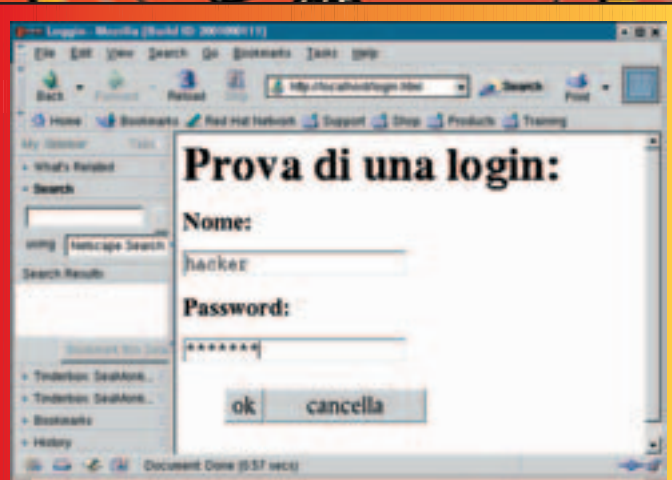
Loggin - Mozilla {Build ID: 2001080111}

File Edit View Search Go Bookmarks Tasks Help

Back Forward Reload Stop http://localhost/login.html Search Print

Home Bookmarks Red Hat Network Support Shop Products Training

My Sidebar Tabs

What's Related

Search

using Netscape Search

Search Results

Tinderbox: SeaMonk...

Tinderbox: SeaMonk...

Bookmarks

History

Prova di una login:

Nome:

hacker

Password:

*******

ok cancella

Document: Done (0.57 secs)